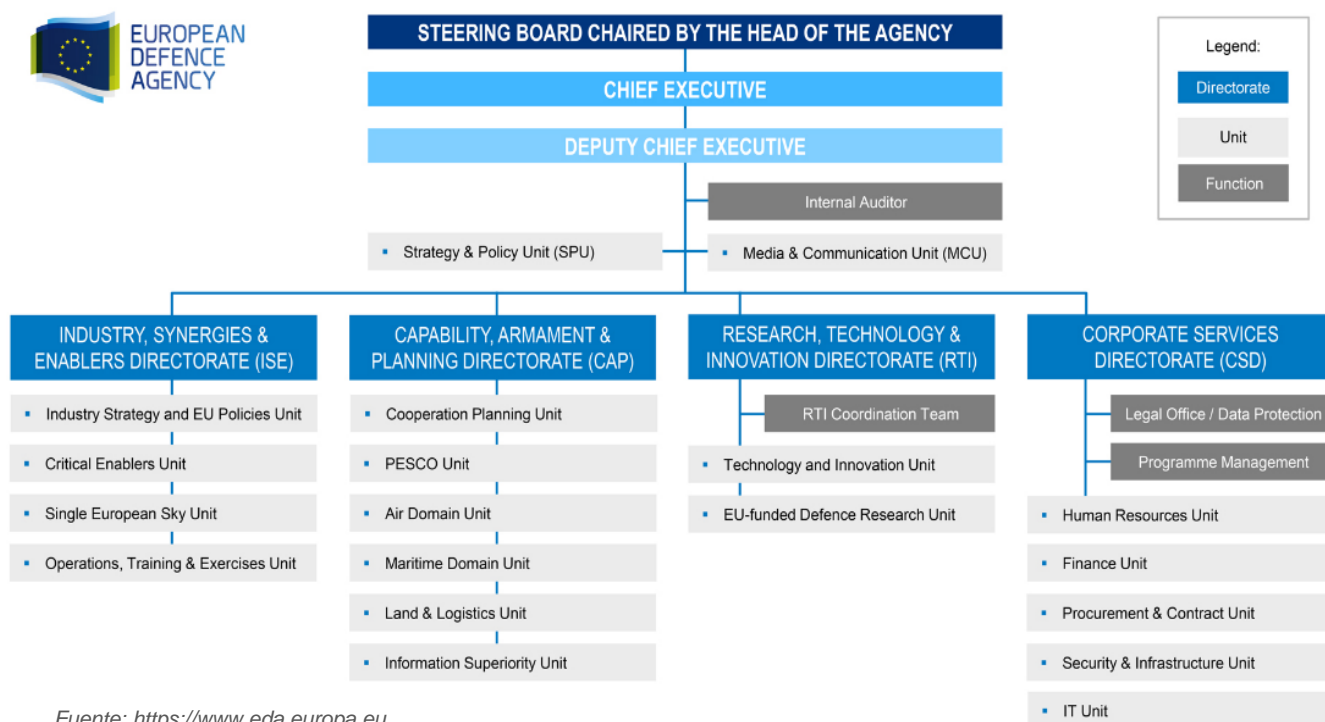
EUROPEAN DEFENCE AGENCY

STEERING BOARD CHAIRED BY THE HEAD OF THE AGENCY

CHIEF EXECUTIVE

DEPUTY CHIEF EXECUTIVE

Legend:
Directorate
Unit
Function

Internal Auditor

▪ Strategy & Policy Unit (SPU)

▪ Media & Communication Unit (MCU)

INDUSTRY, SYNERGIES & ENABLERS DIRECTORATE (ISE)
▪ Industry Strategy and EU Policies Unit
▪ Critical Enablers Unit
▪ Single European Sky Unit
▪ Operations, Training & Exercises Unit

CAPABILITY, ARMAMENT & PLANNING DIRECTORATE (CAP)
▪ Cooperation Planning Unit
▪ PESCO Unit
▪ Air Domain Unit
▪ Maritime Domain Unit
▪ Land & Logistics Unit
▪ Information Superiority Unit

RESEARCH, TECHNOLOGY & INNOVATION DIRECTORATE (RTI)
RTI Coordination Team
▪ Technology and Innovation Unit
▪ EU-funded Defence Research Unit

CORPORATE SERVICES DIRECTORATE (CSD)
Legal Office / Data Protection
Programme Management
▪ Human Resources Unit
▪ Finance Unit
▪ Procurement & Contract Unit
▪ Security & Infrastructure Unit
▪ IT Unit

Fuente: https://www.eda.europa.eu